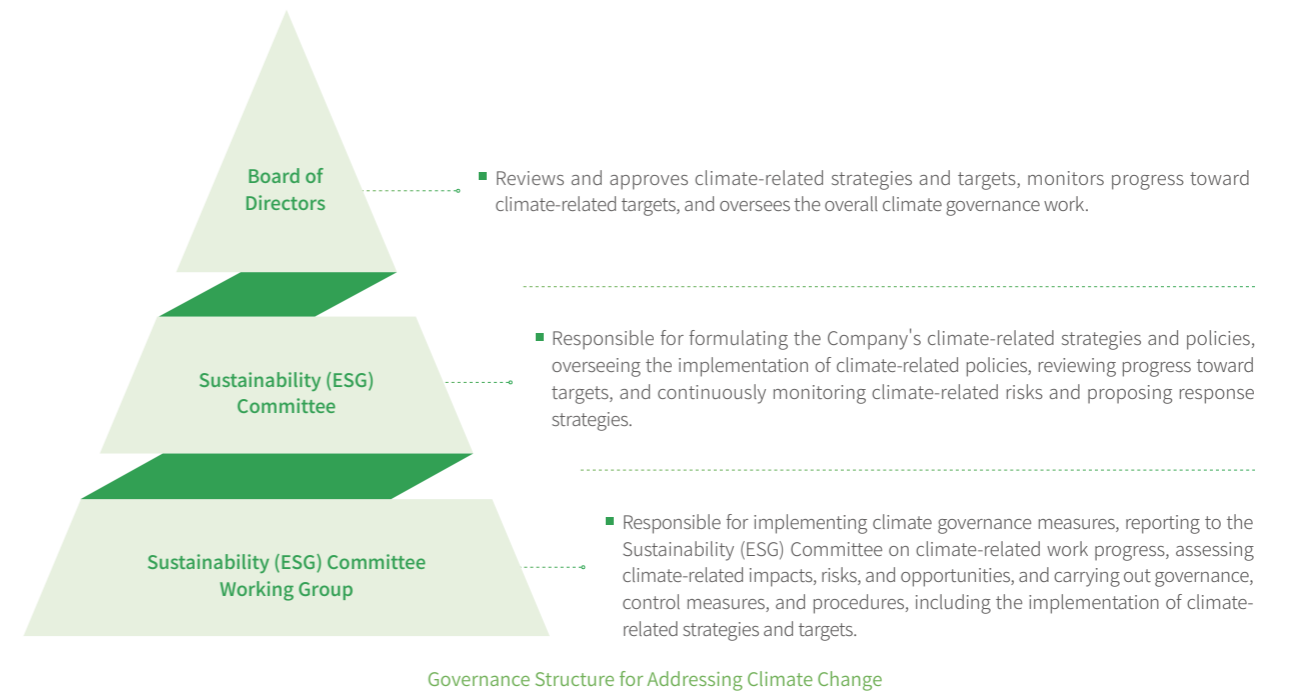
Board of Directors

Reviews and approves climate-related strategies and targets, monitors progress toward climate-related targets, and oversees the overall climate governance work.

Sustainability (ESG) Committee

Responsible for formulating the Company's climate-related strategies and policies, overseeing the implementation of climate-related policies, reviewing progress toward targets, and continuously monitoring climate-related risks and proposing response strategies.

Sustainability (ESG) Committee Working Group

Responsible for implementing climate governance measures, reporting to the Sustainability (ESG) Committee on climate-related work progress, assessing climate-related impacts, risks, and opportunities, and carrying out governance, control measures, and procedures, including the implementation of climate-related strategies and targets.

Governance Structure for Addressing Climate Change